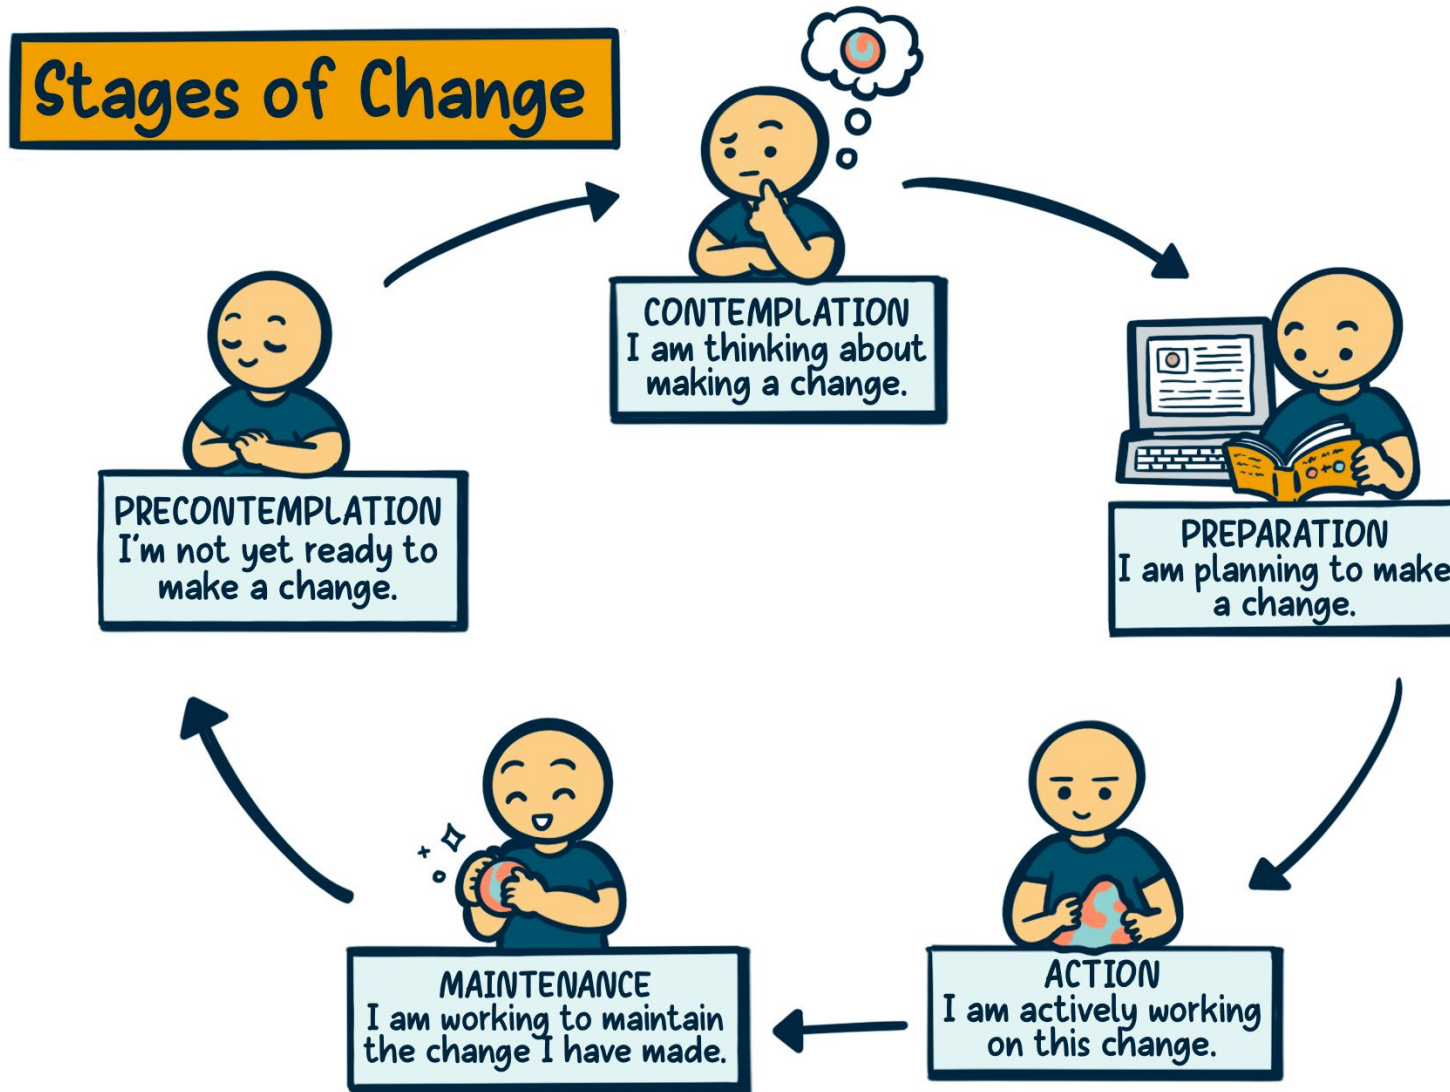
Stages of Change

CONTEMPLATION
I am thinking about making a change.

PRECONTEMPLATION
I'm not yet ready to make a change.

PREPARATION
I am planning to make a change.

MAINTENANCE
I am working to maintain the change I have made.

ACTION
I am actively working on this change.